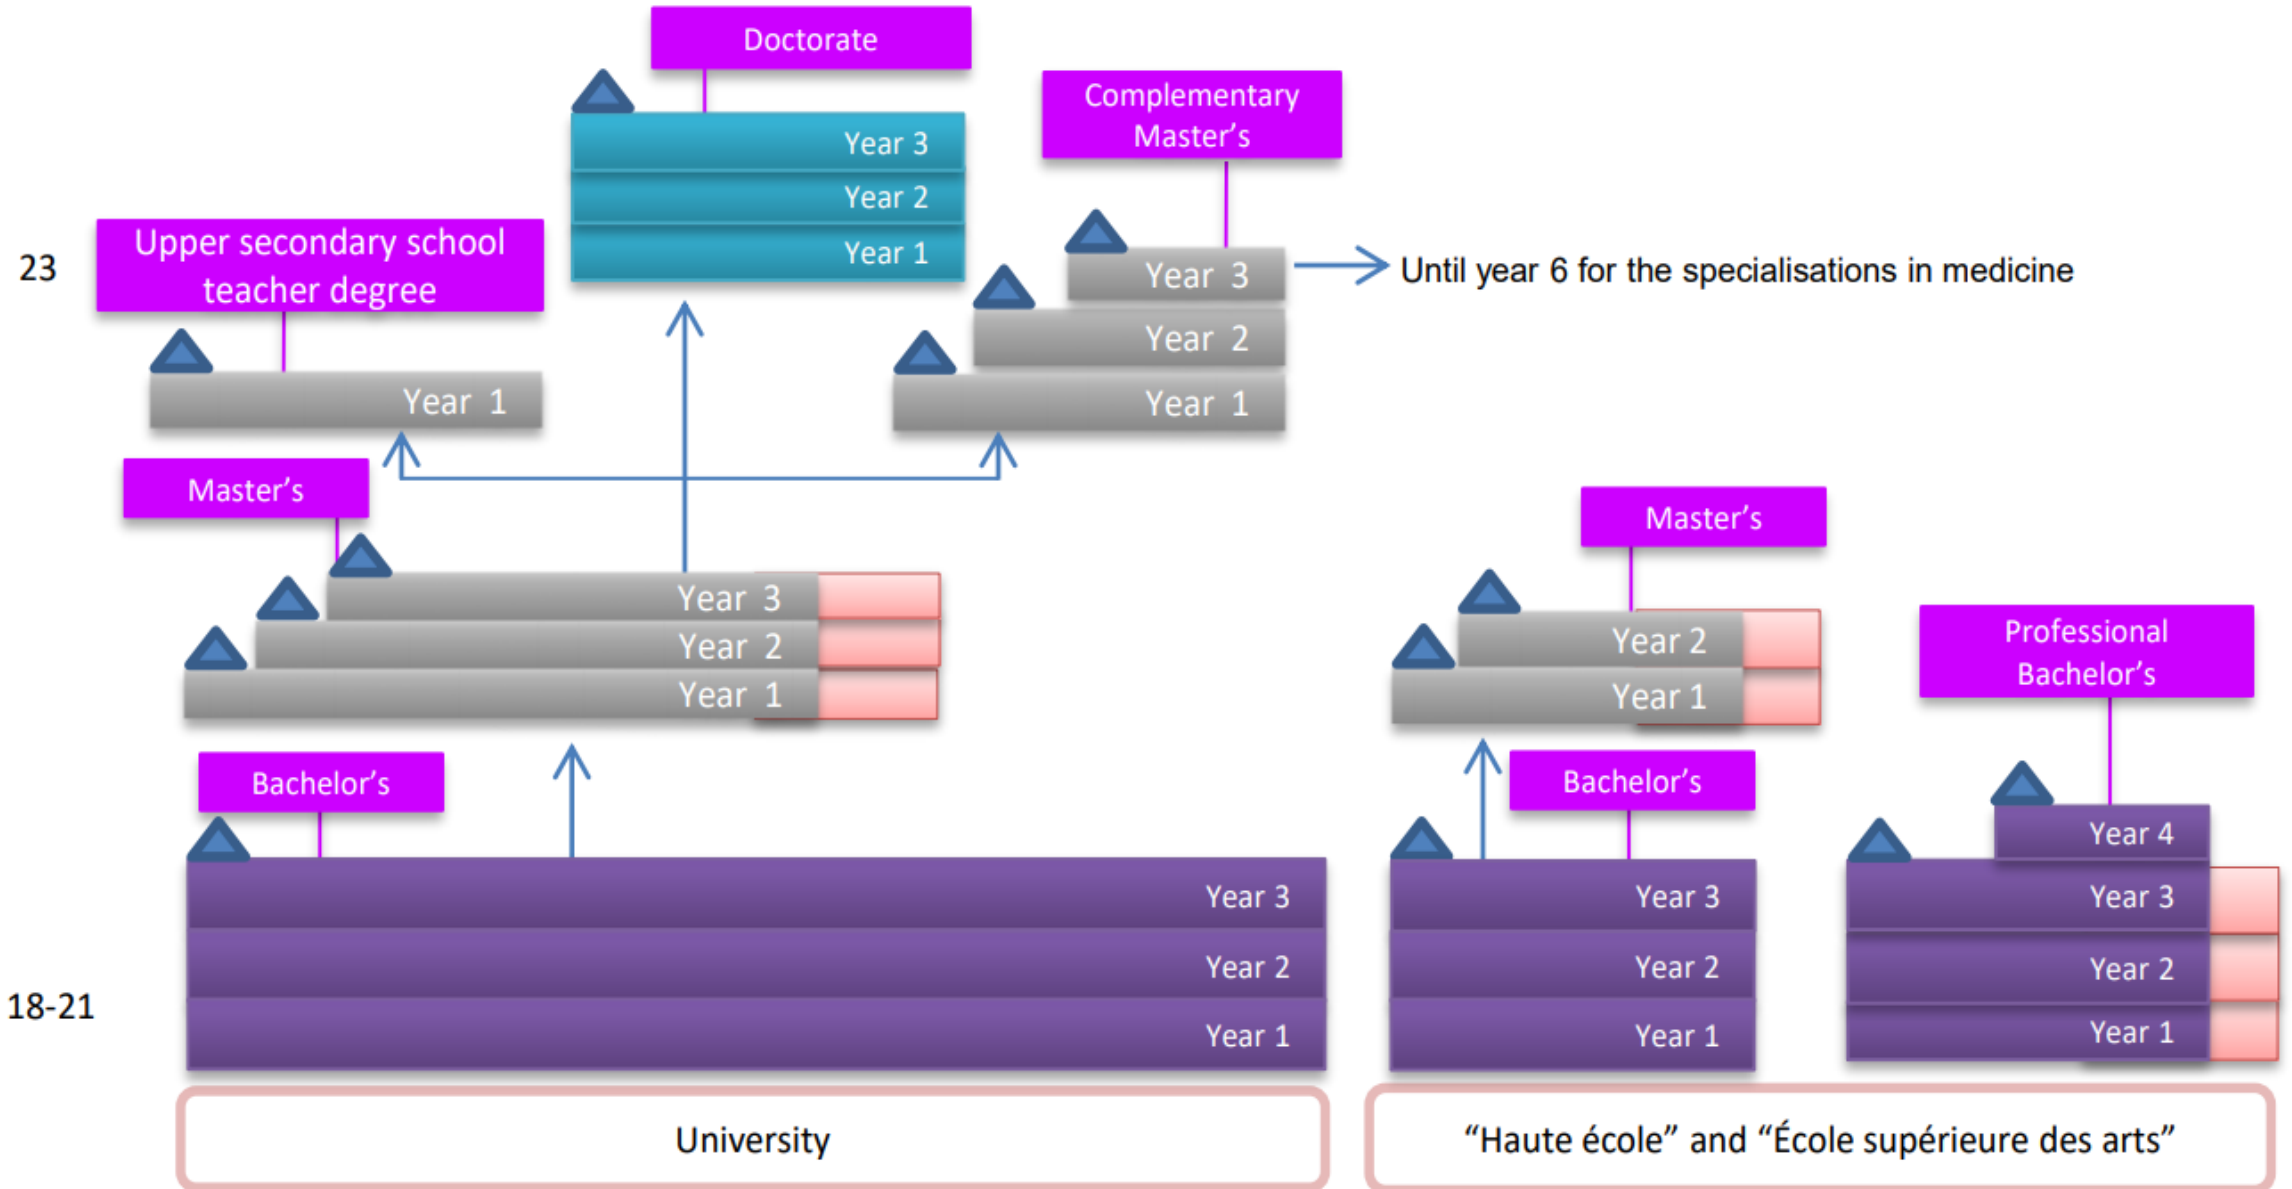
Doctorate

Year 3
Year 2
Year 1

Complementary Master’s

Year 3
Year 2
Year 1

Until year 6 for the specialisations in medicine

23

Upper secondary school teacher degree

Year 1

Master’s

Year 3
Year 2
Year 1

Master’s

Year 2
Year 1

Professional Bachelor’s

Bachelor’s

Bachelor’s

Year 4

Year 3
Year 2
Year 1

Year 3
Year 2
Year 1

Year 3
Year 2
Year 1

18-21

University

“Haute école” and “École supérieure des arts”